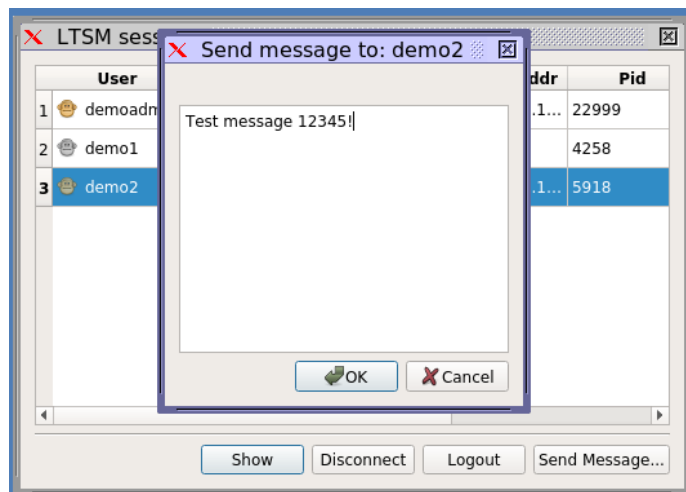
LTSM sess

Send message to: demo2

| | User | ddr | Pid |
|---|---|---|---|
| 1 | demoadm | .1... | 22999 |
| 2 | demo1 | | 4258 |
| 3 | demo2 | .1... | 5918 |

Test message 12345!

OK Cancel

Show Disconnect Logout Send Message...